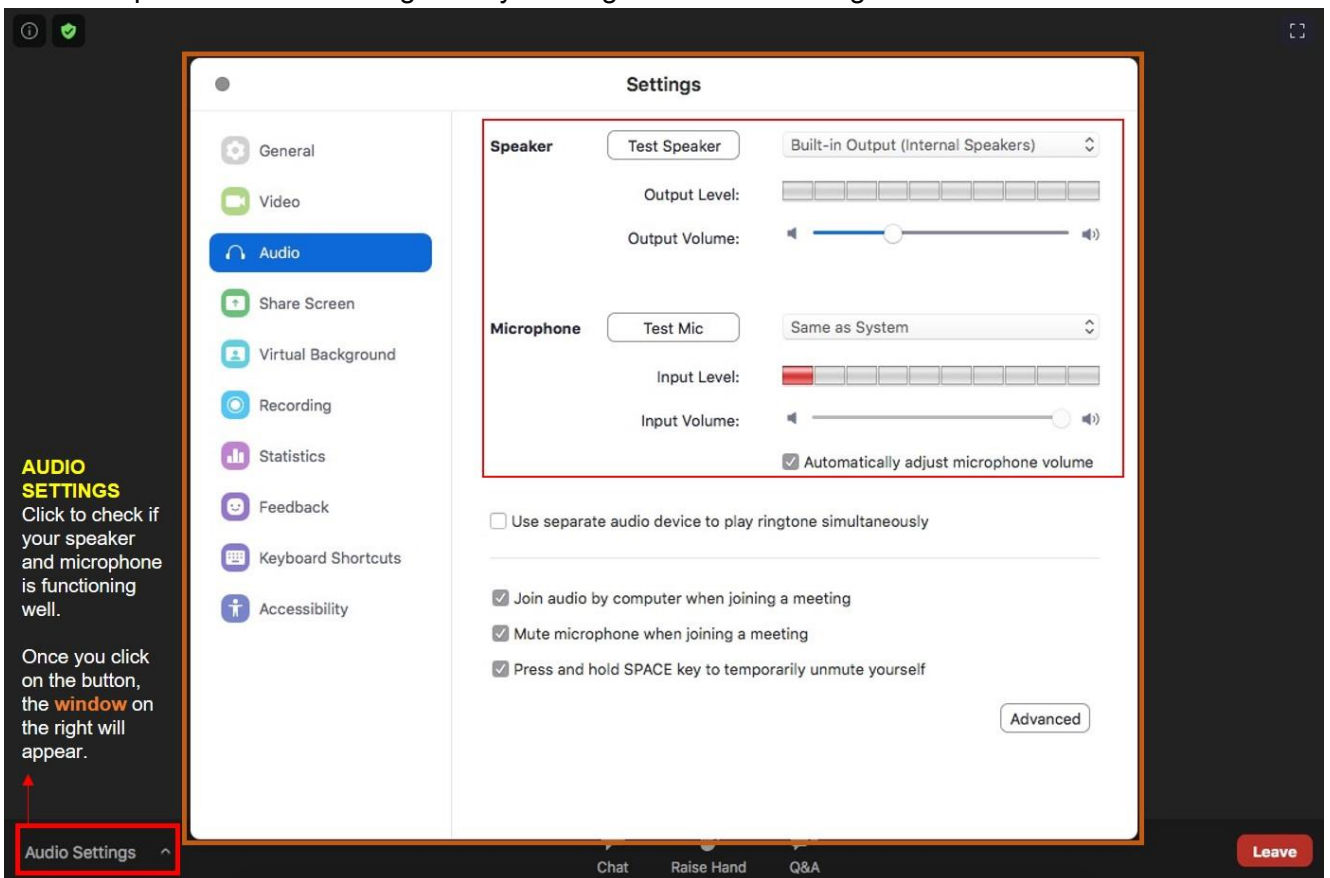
Settings

General
Video
Audio
Share Screen
Virtual Background
Recording
Statistics
Feedback
Keyboard Shortcuts
Accessibility

Speaker Test Speaker Built-in Output (Internal Speakers)
Output Level:
Output Volume:

Microphone Test Mic Same as System
Input Level:
Input Volume:
Automatically adjust microphone volume

Use separate audio device to play ringtone simultaneously

Join audio by computer when joining a meeting
Mute microphone when joining a meeting
Press and hold SPACE key to temporarily unmute yourself

Advanced

AUDIO SETTINGS
Click to check if your speaker and microphone is functioning well.

Once you click on the button, the window on the right will appear.

Audio Settings

Chat Raise Hand Q&A

Leave